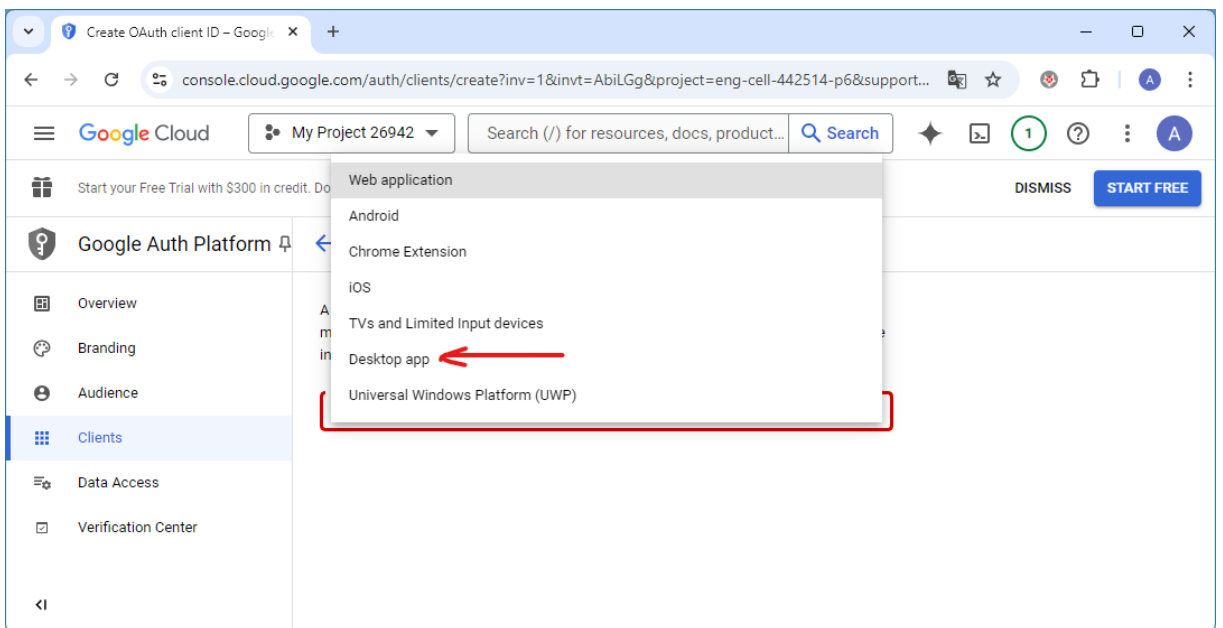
Create OAuth client ID – Google

console.cloud.google.com/auth/clients/create?inv=1&invt=AbiLGg&project=eng-cell-442514-p6&support...

A

Google Cloud

My Project 26942

Search (/) for resources, docs, product...

Search

1

A

Start your Free Trial with $300 in credit. Do

DISMISS

START FREE

Google Auth Platform

Overview

Branding

Audience

Clients

Data Access

Verification Center

Web application

Android

Chrome Extension

iOS

TVs and Limited Input devices

Desktop app

Universal Windows Platform (UWP)